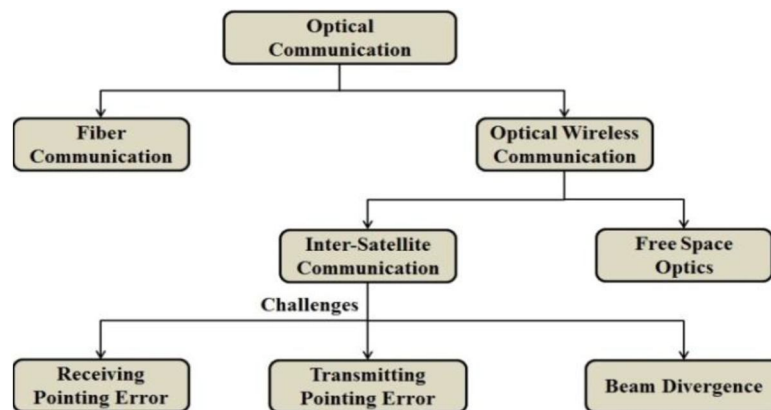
Optical Communication

Fiber Communication

Optical Wireless Communication

Inter-Satellite Communication

Free Space Optics

Challenges

Receiving Pointing Error

Transmitting Pointing Error

Beam Divergence